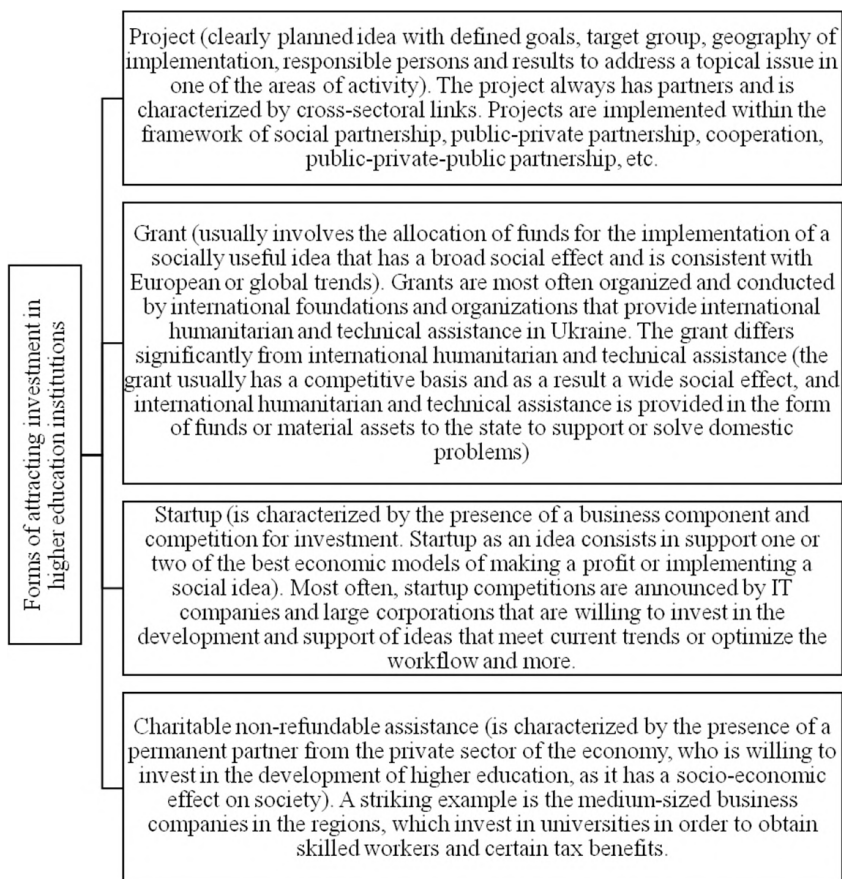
Forms of attracting investment in higher education institutions

Project (clearly planned idea with defined goals, target group, geography of implementation, responsible persons and results to address a topical issue in one of the areas of activity). The project always has partners and is characterized by cross-sectoral links. Projects are implemented within the framework of social partnership, public-private partnership, cooperation, public-private-public partnership, etc.

Grant (usually involves the allocation of funds for the implementation of a socially useful idea that has a broad social effect and is consistent with European or global trends). Grants are most often organized and conducted by international foundations and organizations that provide international humanitarian and technical assistance in Ukraine. The grant differs significantly from international humanitarian and technical assistance (the grant usually has a competitive basis and as a result a wide social effect, and international humanitarian and technical assistance is provided in the form of funds or material assets to the state to support or solve domestic problems)

Startup (is characterized by the presence of a business component and competition for investment. Startup as an idea consists in support one or two of the best economic models of making a profit or implementing a social idea). Most often, startup competitions are announced by IT companies and large corporations that are willing to invest in the development and support of ideas that meet current trends or optimize the workflow and more.

Charitable non-refundable assistance (is characterized by the presence of a permanent partner from the private sector of the economy, who is willing to invest in the development of higher education, as it has a socio-economic effect on society). A striking example is the medium-sized business companies in the regions, which invest in universities in order to obtain skilled workers and certain tax benefits.